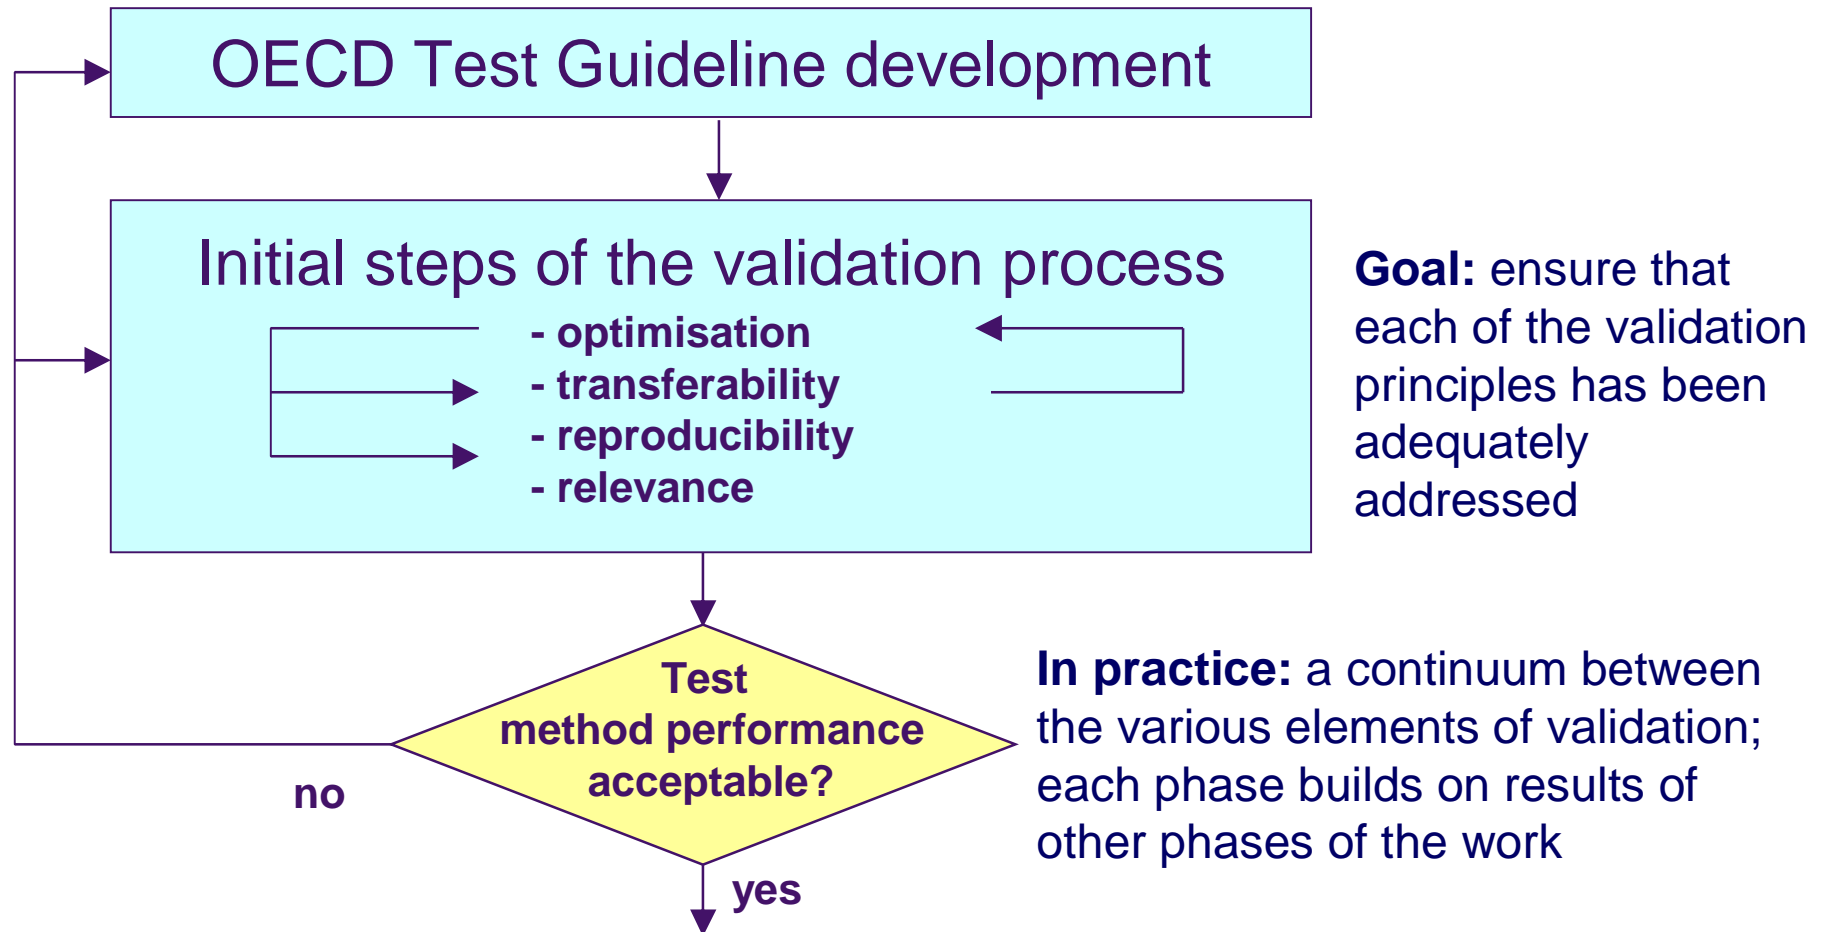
OECD Test Guideline development

Initial steps of the validation process

- optimisation
- transferability
- reproducibility
- relevance

**Goal:** ensure that each of the validation principles has been adequately addressed

Test method performance acceptable?

no

yes

**In practice:** a continuum between the various elements of validation; each phase builds on results of other phases of the work